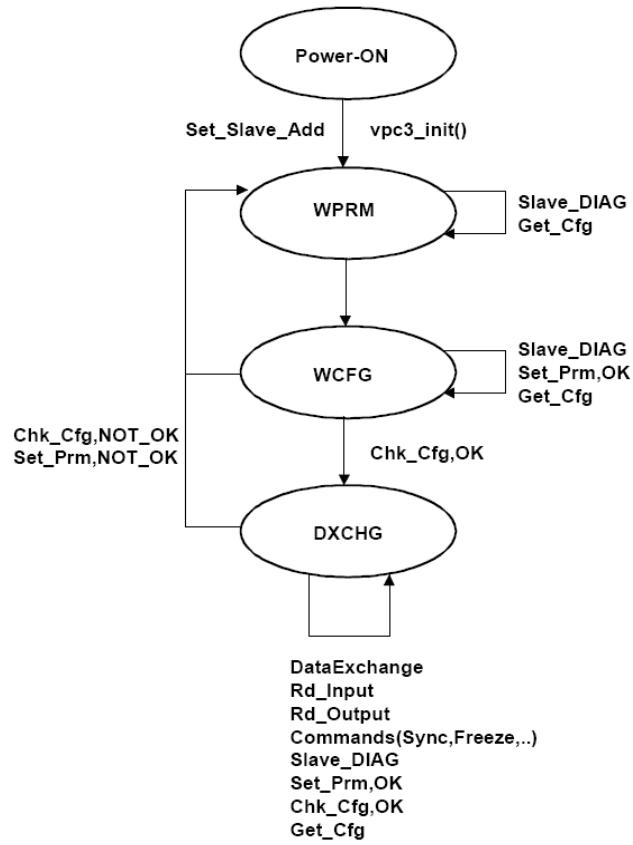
Power-ON

Set_Slave_Add

vpc3_init()

WPRM

Slave_DIAG
Get_Cfg

WCFG

Slave_DIAG
Set_Prm,OK
Get_Cfg

Chk_Cfg,NOT_OK
Set_Prm,NOT_OK

Chk_Cfg,OK

DXCHG

DataExchange
Rd_Input
Rd_Output
Commands(Sync,Freeze,..)
Slave_DIAG
Set_Prm,OK
Chk_Cfg,OK
Get_Cfg